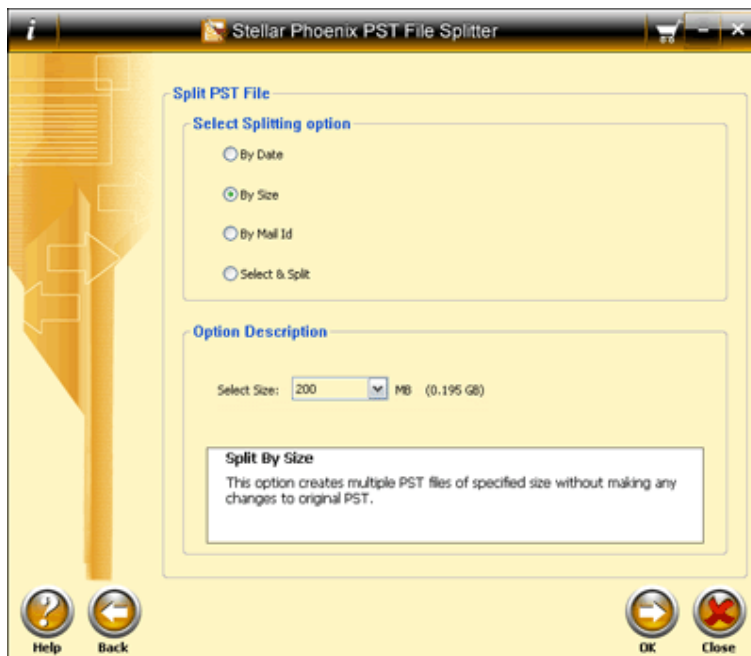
i

Stellar Phoenix PST File Splitter

Split PST File

Select Splitting option

By Date

By Size

By Mail Id

Select & Split

Option Description

Select Size: 200 MB (0.195 GB)

Split By Size

This option creates multiple PST files of specified size without making any changes to original PST.

Help

Back

OK

Close